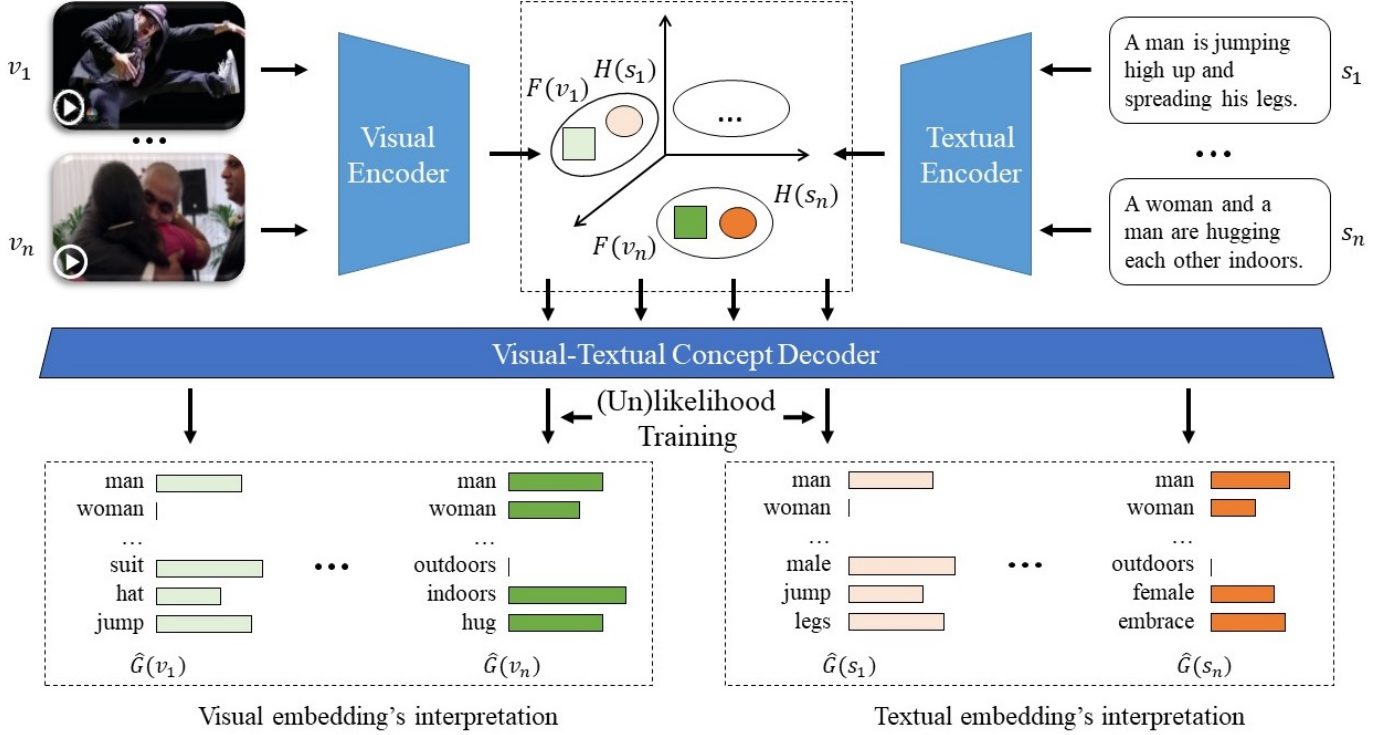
$v_1$

•••

$v_n$

Visual Encoder

$F(v_1)$ $H(s_1)$

...

$F(v_n)$ $H(s_n)$

Textual Encoder

A man is jumping high up and spreading his legs.

$s_1$

•••

A woman and a man are hugging each other indoors.

$s_n$

Visual-Textual Concept Decoder

(Un)likelihood Training

man
woman
...
suit
hat
jump
$\hat{G}(v_1)$

•••

man
woman
...
outdoors
indoors
hug
$\hat{G}(v_n)$

Visual embedding's interpretation

man
woman
...
male
jump
legs
$\hat{G}(s_1)$

•••

man
woman
...
outdoors
female
embrace
$\hat{G}(s_n)$

Textual embedding's interpretation